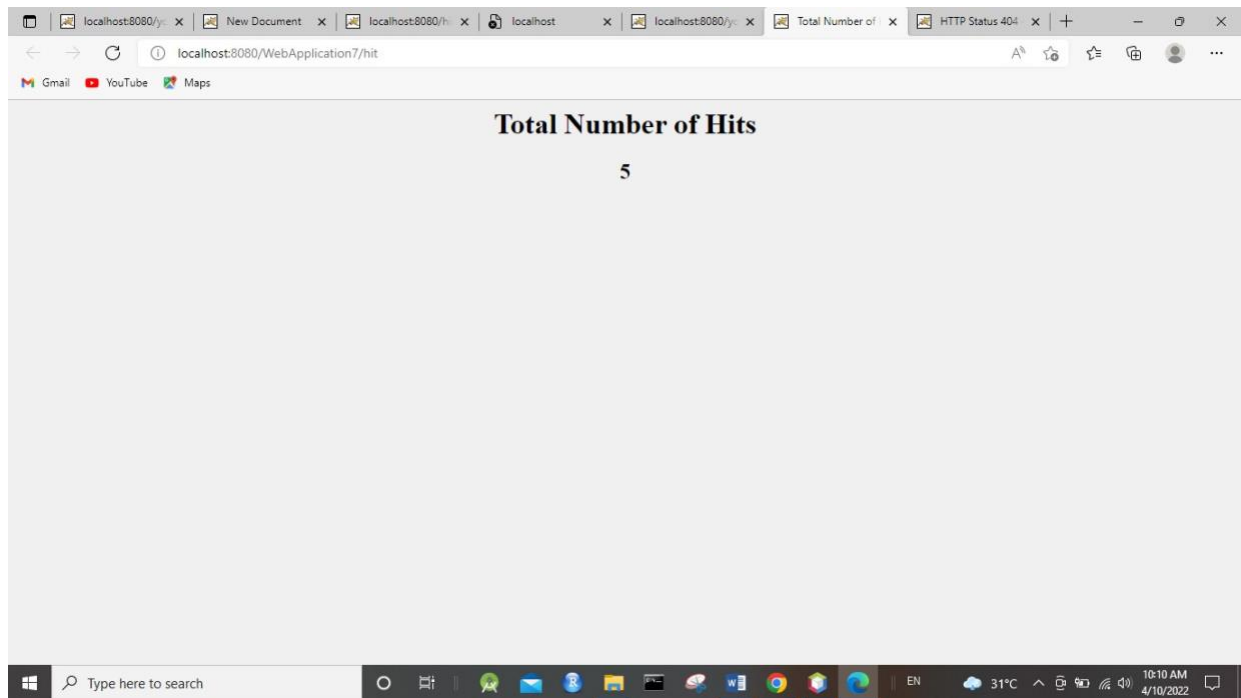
localhost:8080/y × | New Document × | localhost:8080/h × | localhost × | localhost:8080/y × | Total Number of × | HTTP Status 404 × | +

localhost:8080/WebApplication7/hit

Gmail YouTube Maps

Total Number of Hits

5

Type here to search

EN 31°C 10:10 AM 4/10/2022